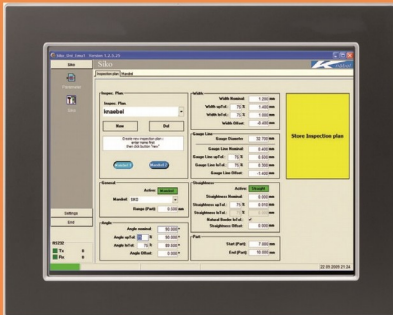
Siko Set Tool - Version 5.4.2.6

Siko

Siko

Parameter

Siko

Inspection plan | Backup

Inspec. Plan

Inspec. Plan

knudsd

New

Del

Create new inspection plan - enter name first then click button "New"

Manual 1

Manual 2

Width

Width Nominal 1.200 mm

Width upTol 7.5 % 1.200 mm

Width loTol 7.5 % 1.000 mm

Width Offset -0.400 mm

Store Inspection plan

Gauge Line

Gauge Diameter 32.700 mm

Gauge Line Nominal 0.400 mm

Gauge Line upTol 7.5 % 0.500 mm

Gauge Line loTol 7.5 % 0.300 mm

Gauge Line Offset -1.400 mm

Conrad

Active Inactive

Mandrel 10/2

Range (Rad) 0.000 mm

Straightness

Active Straight

Straightness Nominal 0.000 mm

Straightness upTol 7.5 % 0.010 mm

Straightness loTol 7.5 % 0.000 mm

Natural Border loTol 0.000

Straightness Offset 0.000 mm

Angle

Angle nominal 90.000 °

Angle upTol 7.5 % 90.000 °

Angle loTol 7.5 % 90.000 °

Angle Offset 0.000 °

Pad

Start (Pad) 7.000 mm

End (Pad) 18.000 mm

Settings

Exit

RS232

Tx

Rx

22.05.2009 21:34